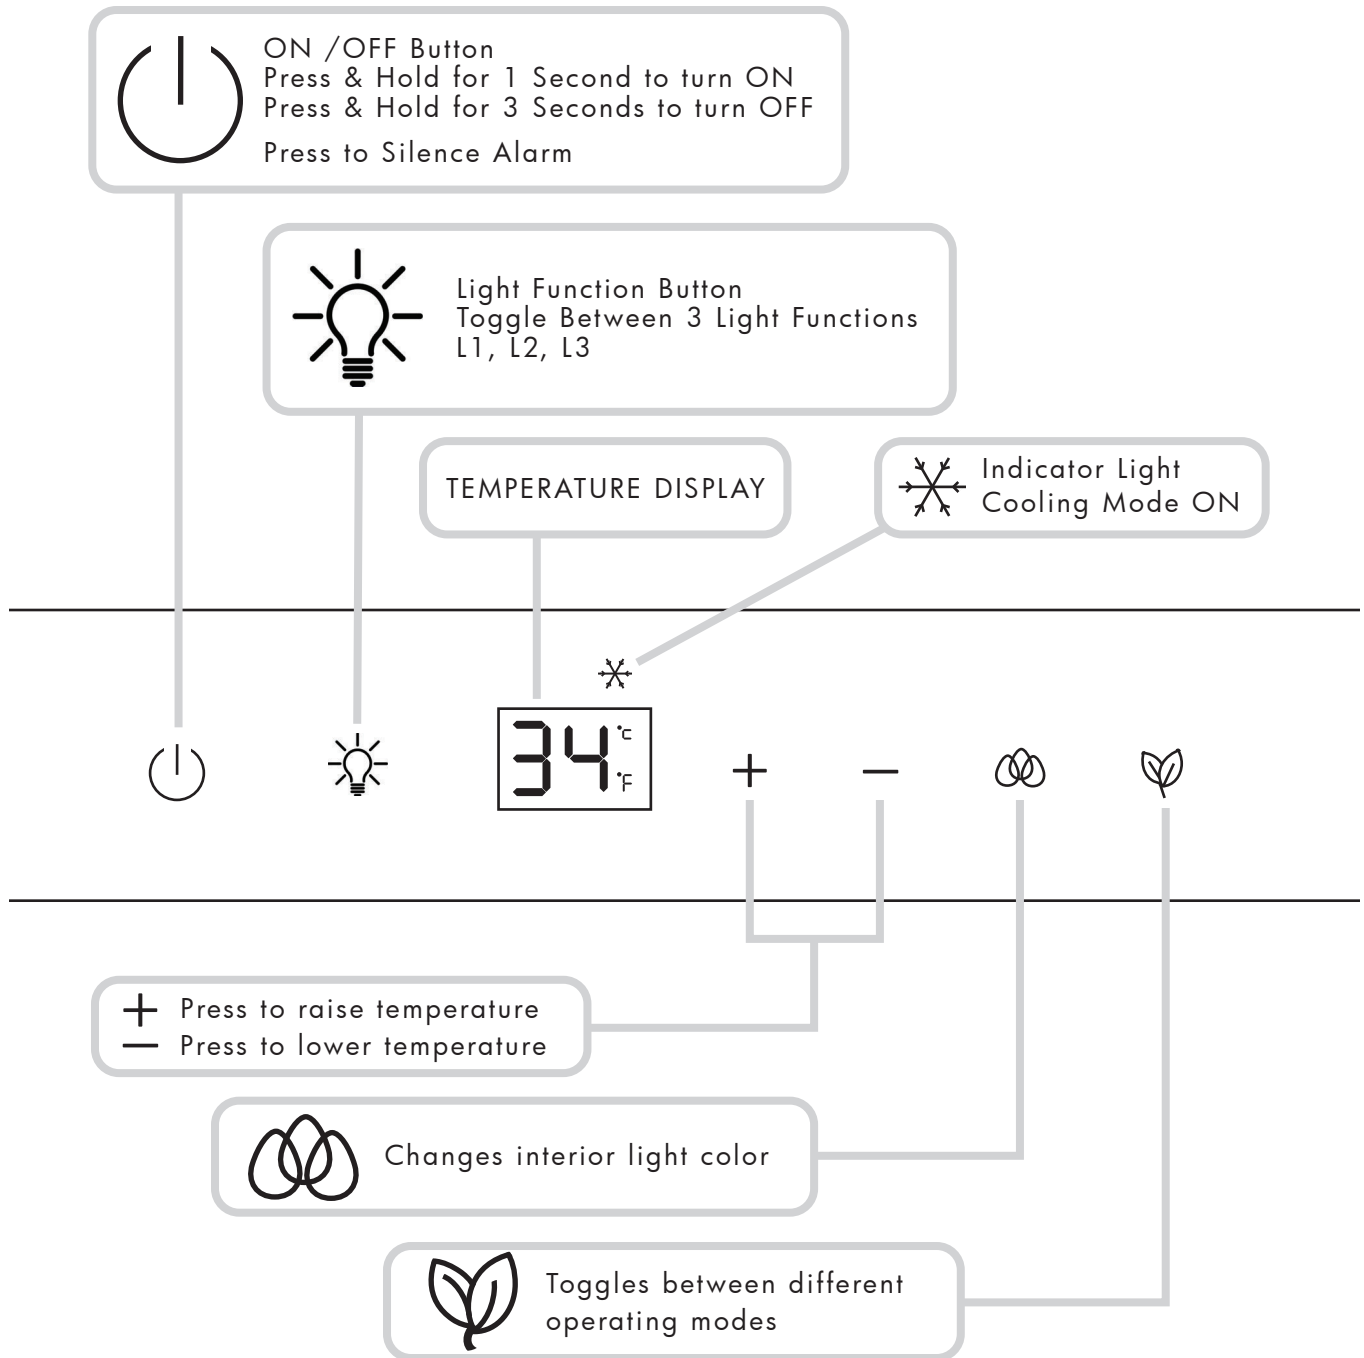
ON /OFF Button
Press & Hold for 1 Second to turn ON
Press & Hold for 3 Seconds to turn OFF
Press to Silence Alarm

Light Function Button
Toggle Between 3 Light Functions
L1, L2, L3

TEMPERATURE DISPLAY

Indicator Light
Cooling Mode ON

34 °C °F

+ −

+ Press to raise temperature
— Press to lower temperature

Changes interior light color

Toggles between different operating modes